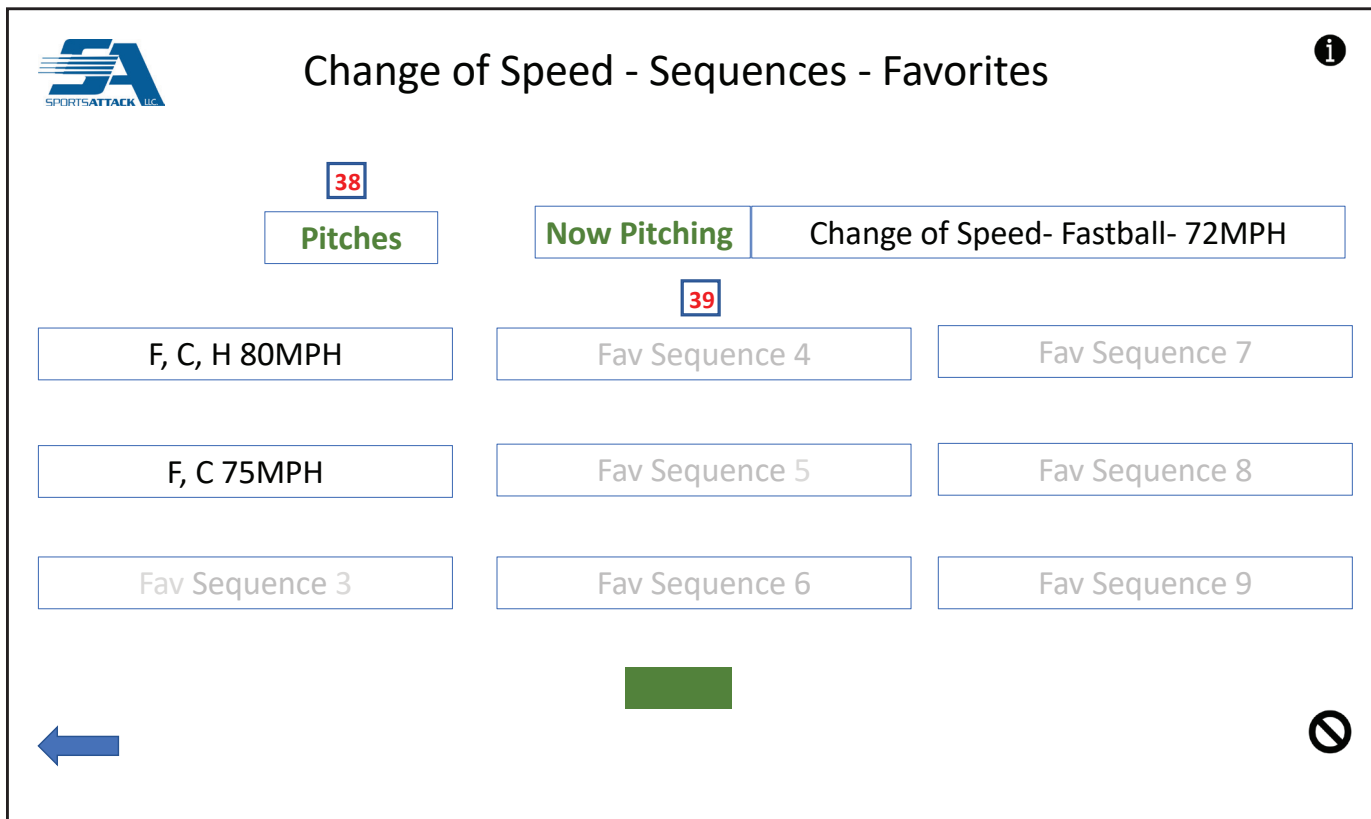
SA
SPORTSATTACK LLC.

Change of Speed - Sequences - Favorites

38

Pitches

Now Pitching

Change of Speed- Fastball- 72MPH

39

F, C, H 80MPH

Fav Sequence 4

Fav Sequence 7

F, C 75MPH

Fav Sequence 5

Fav Sequence 8

Fav Sequence 3

Fav Sequence 6

Fav Sequence 9